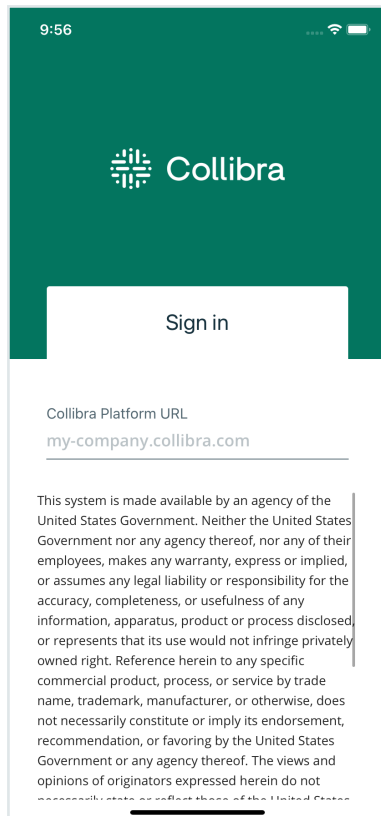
9:56

Collibra

Sign in

Collibra Platform URL
my-company.collibra.com

This system is made available by an agency of the United States Government. Neither the United States Government nor any agency thereof, nor any of their employees, makes any warranty, express or implied, or assumes any legal liability or responsibility for the accuracy, completeness, or usefulness of any information, apparatus, product or process disclosed, or represents that its use would not infringe privately owned right. Reference herein to any specific commercial product, process, or service by trade name, trademark, manufacturer, or otherwise, does not necessarily constitute or imply its endorsement, recommendation, or favoring by the United States Government or any agency thereof. The views and opinions of originators expressed herein do not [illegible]